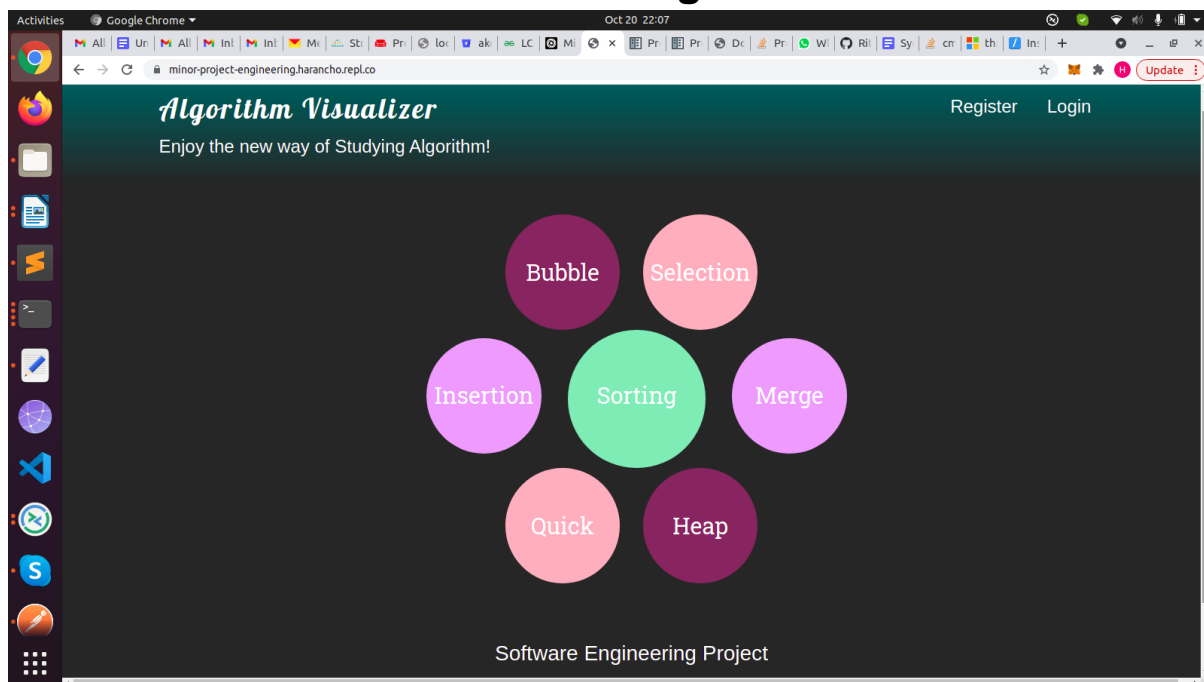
Activities Google Chrome Oct 20 22:07

All Un All Int Int Me Sti Pr loc ak LC Mi Pr Pr Dc Pr Wi Rit Sy cm th Ins

minor-project-engineering.harancho.repl.co

Update

Algorithm Visualizer

Register Login

Enjoy the new way of Studying Algorithm!

Bubble

Selection

Insertion

Sorting

Merge

Quick

Heap

Software Engineering Project